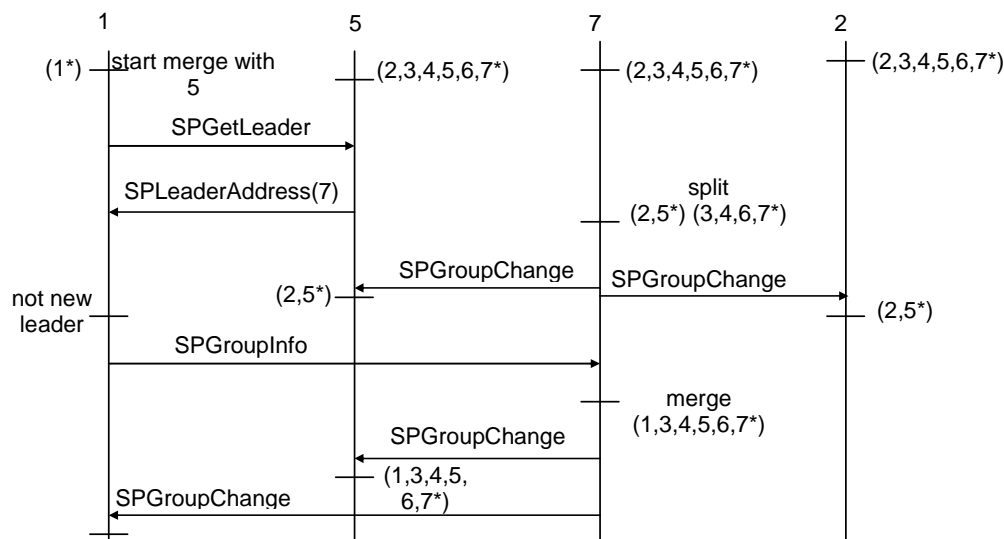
1
5
7
2

(1*) start merge with 5
(2,3,4,5,6,7*)
(2,3,4,5,6,7*)
(2,3,4,5,6,7*)

SPGetLeader

SPLeaderAddress(7)

split
(2,5*) (3,4,6,7*)

SPGroupChange
SPGroupChange
(2,5*)
not new leader
(2,5*)

SPGroupInfo

merge
(1,3,4,5,6,7*)

SPGroupChange
(1,3,4,5, 6,7*)
SPGroupChange